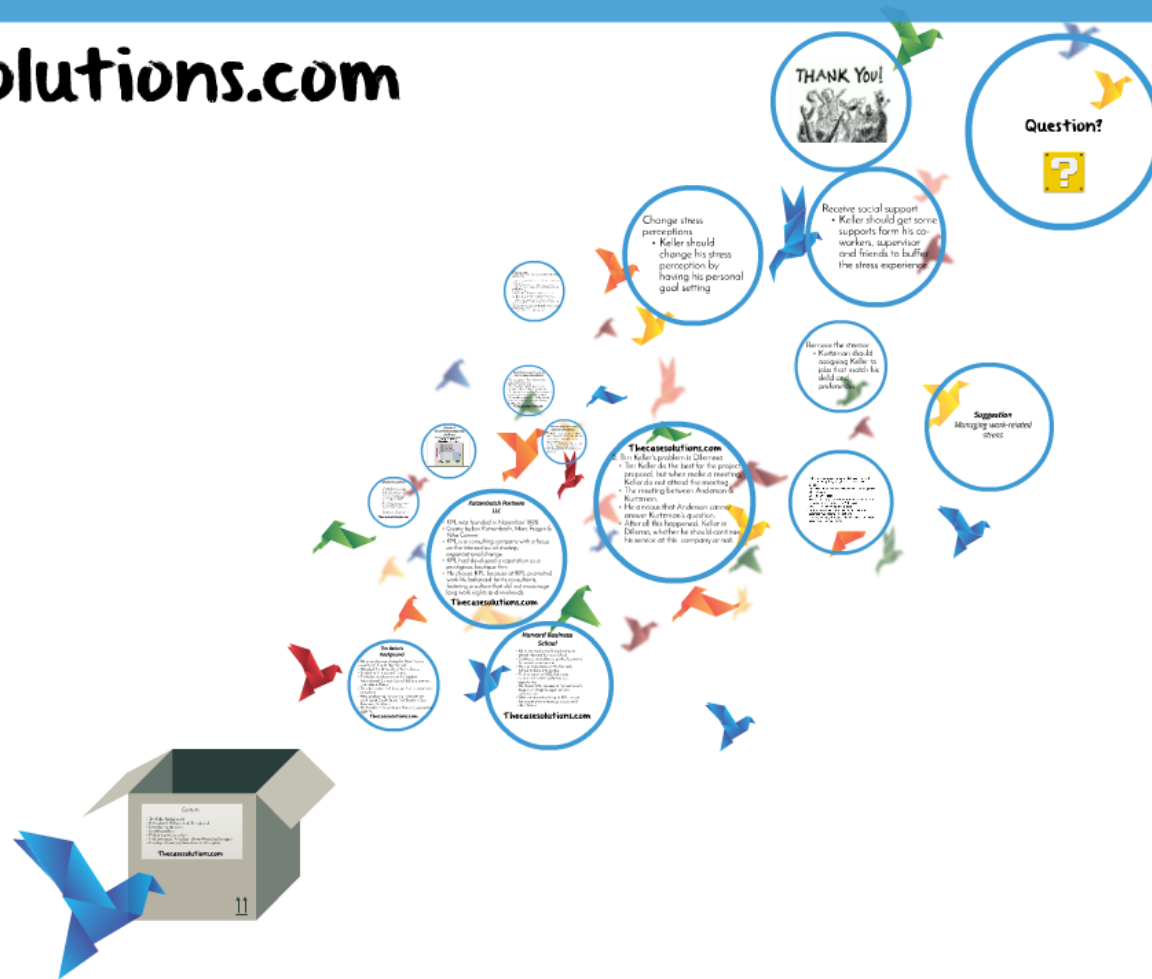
olutions.com

THANK YOU!

Question?

?

Change stress perceptions
• Keller should change his stress perception by having his personal goal setting

Receive social support
• Keller should get some supports form his co-workers, supervisor and friends to buffer the stress experience

Remove the stressor
• Kutteman should assigning Keller to jobs that match his skild and preference

Suggestion
Managing work-related stress

Thecasesolutions.com
2. Tim Keller's problem is Dilemma
• Tim Keller do the best for the project proposal, but when make a meeting, Keller do not attend the meeting
• The meeting between Anderson & Kuttmann.
• He anxious that Anderson cannot answer Kuttmann's question.
• After all this happened, Keller in Dilemma, whether he should continue his service at this company or not.

Rattenbatch Partners
KKP
• KPL was founded in November 1978
• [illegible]
• KPL is a consulting company with a focus on the intersection of strategy, organizational change.
• KPL had developed a reputation as a prestigious boutique firm.
• He choose KPL because of KPL promoted work life balanced family consultants, fostering a culture that did not encourage long work nights and weekends.
Thecasesolutions.com

Tim Keller's background
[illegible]
Thecasesolutions.com

Harvard Business School
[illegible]
Thecasesolutions.com

Contents
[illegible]
Thecasesolutions.com

11